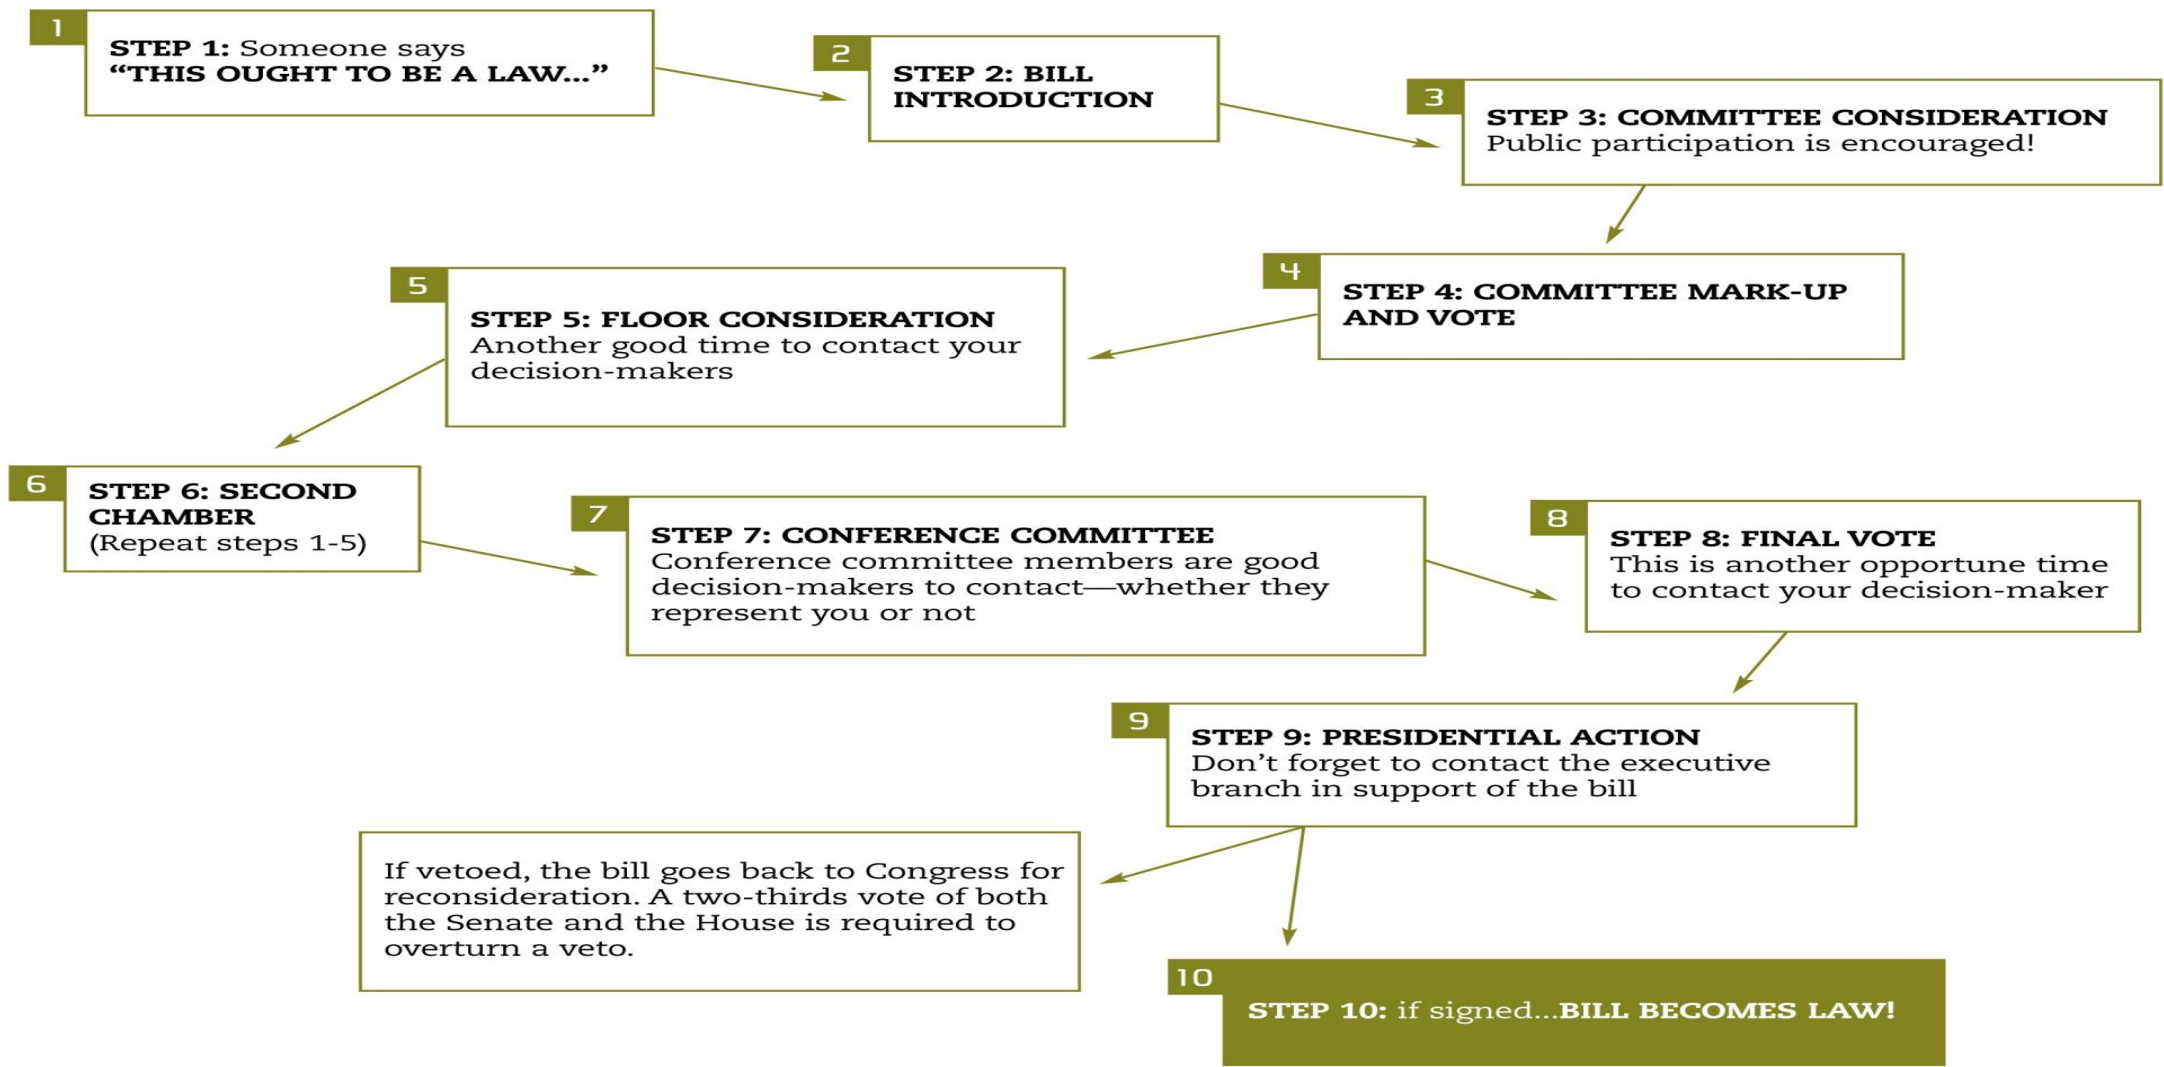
1
STEP 1: Someone says "THIS OUGHT TO BE A LAW..."

2
STEP 2: BILL INTRODUCTION

3
STEP 3: COMMITTEE CONSIDERATION
Public participation is encouraged!

4
STEP 4: COMMITTEE MARK-UP AND VOTE

5
STEP 5: FLOOR CONSIDERATION
Another good time to contact your decision-makers

6
STEP 6: SECOND CHAMBER
(Repeat steps 1-5)

7
STEP 7: CONFERENCE COMMITTEE
Conference committee members are good decision-makers to contact—whether they represent you or not

8
STEP 8: FINAL VOTE
This is another opportune time to contact your decision-maker

9
STEP 9: PRESIDENTIAL ACTION
Don't forget to contact the executive branch in support of the bill

If vetoed, the bill goes back to Congress for reconsideration. A two-thirds vote of both the Senate and the House is required to overturn a veto.

10
STEP 10: if signed...BILL BECOMES LAW!